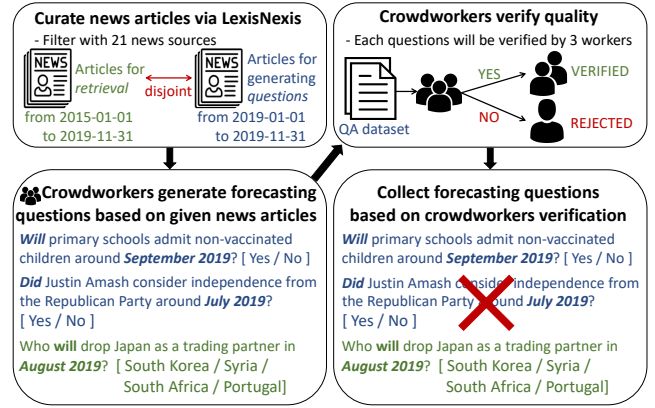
Curate news articles via LexisNexis

- Filter with 21 news sources

NEWS

Articles for retrieval

disjoint

NEWS

Articles for generating questions

from 2015-01-01 to 2019-11-31

from 2019-01-01 to 2019-11-31

Crowdworkers verify quality

- Each questions will be verified by 3 workers

QA dataset

YES

VERIFIED

NO

REJECTED

Crowdworkers generate forecasting questions based on given news articles

Will primary schools admit non-vaccinated children around September 2019? [ Yes / No ]

Did Justin Amash consider independence from the Republican Party around July 2019? [ Yes / No ]

Who will drop Japan as a trading partner in August 2019? [ South Korea / Syria / South Africa / Portugal]

Collect forecasting questions based on crowdworkers verification

Will primary schools admit non-vaccinated children around September 2019? [ Yes / No ]

Did Justin Amash consider independence from the Republican Party around July 2019? [ Yes / No ]

Who will drop Japan as a trading partner in August 2019? [ South Korea / Syria / South Africa / Portugal]